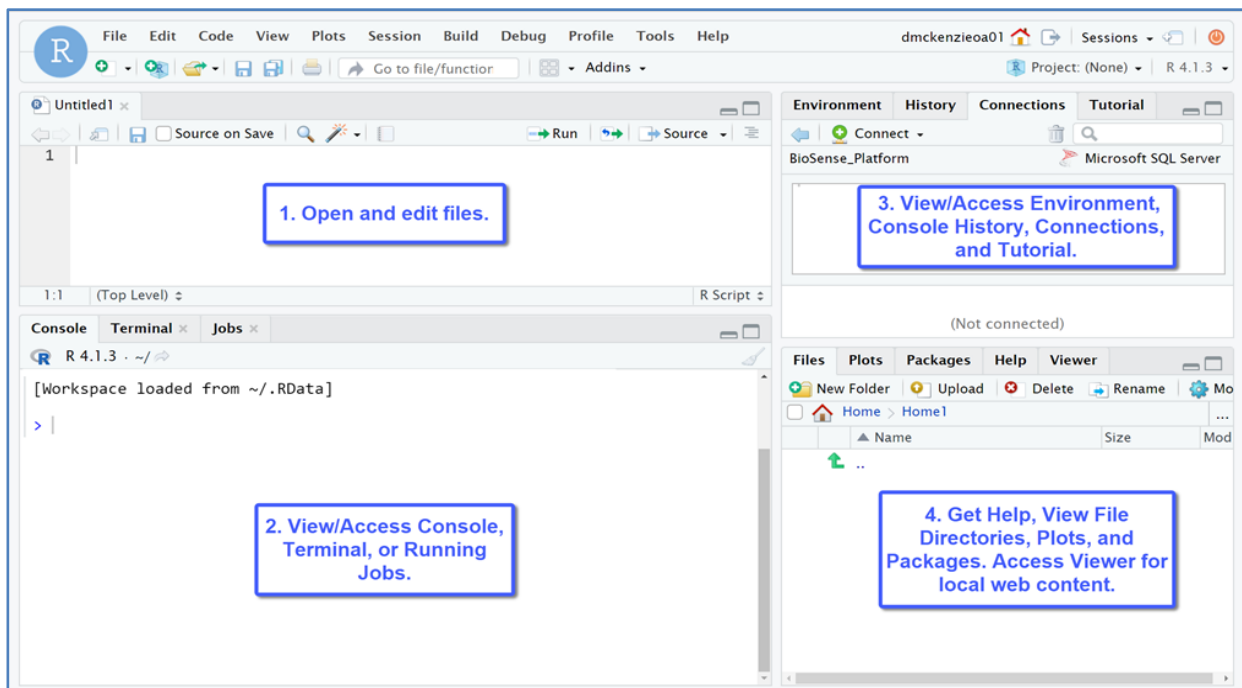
R File Edit Code View Plots Session Build Debug Profile Tools Help dmckenzieoa01 Sessions R

Go to file/function Addins Project: (None) R 4.1.3

Untitled1

Source on Save Run Source

1

1. Open and edit files.

1:1 (Top Level) R Script

Environment History Connections Tutorial

Connect

BioSense_Platform Microsoft SQL Server

3. View/Access Environment, Console History, Connections, and Tutorial.

(Not connected)

Console Terminal Jobs

R 4.1.3 · ~/

[Workspace loaded from ~/.RData]

>

2. View/Access Console, Terminal, or Running Jobs.

Files Plots Packages Help Viewer

New Folder Upload Delete Rename Mo

Home Home1

Name Size Mod

..

4. Get Help, View File Directories, Plots, and Packages. Access Viewer for local web content.